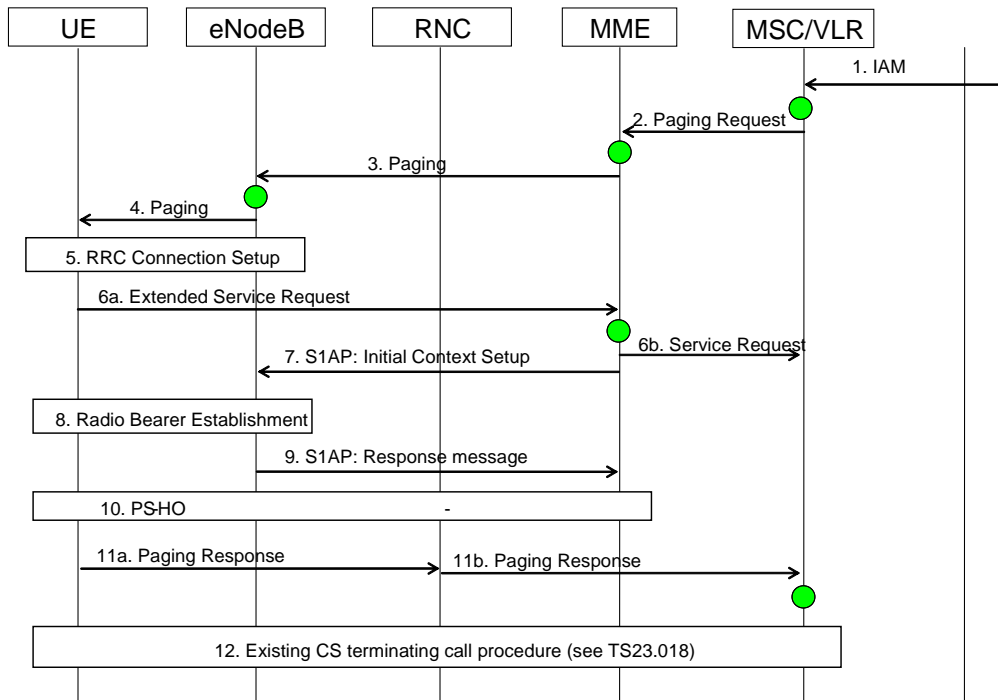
UE

eNodeB

RNC

MME

MSC/VLR

1. IAM

2. Paging Request

3. Paging

4. Paging

5. RRC Connection Setup

6a. Extended Service Request

6b. Service Request

7. S1AP: Initial Context Setup

8. Radio Bearer Establishment

9. S1AP: Response message

10. PS-HO

-

11a. Paging Response

11b. Paging Response

12. Existing CS terminating call procedure (see TS23.018)